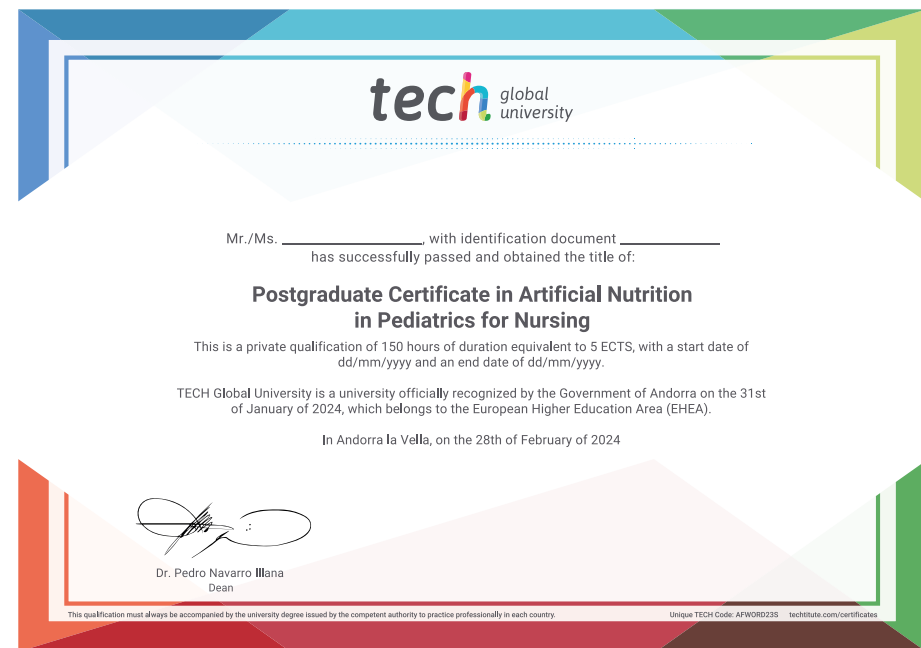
tech global university

Mr./Ms. \_\_\_\_\_\_\_\_\_\_\_\_\_\_\_\_\_\_, with identification document \_\_\_\_\_\_\_\_\_\_\_\_
has successfully passed and obtained the title of:

Postgraduate Certificate in Artificial Nutrition in Pediatrics for Nursing

This is a private qualification of 150 hours of duration equivalent to 5 ECTS, with a start date of dd/mm/yyyy and an end date of dd/mm/yyyy.

TECH Global University is a university officially recognized by the Government of Andorra on the 31st of January of 2024, which belongs to the European Higher Education Area (EHEA).

In Andorra la Vella, on the 28th of February of 2024

Dr. Pedro Navarro Illana
Dean

This qualification must always be accompanied by the university degree issued by the competent authority to practice professionally in each country.

Unique TECH Code: AFWORD23S techtitute.com/certificates